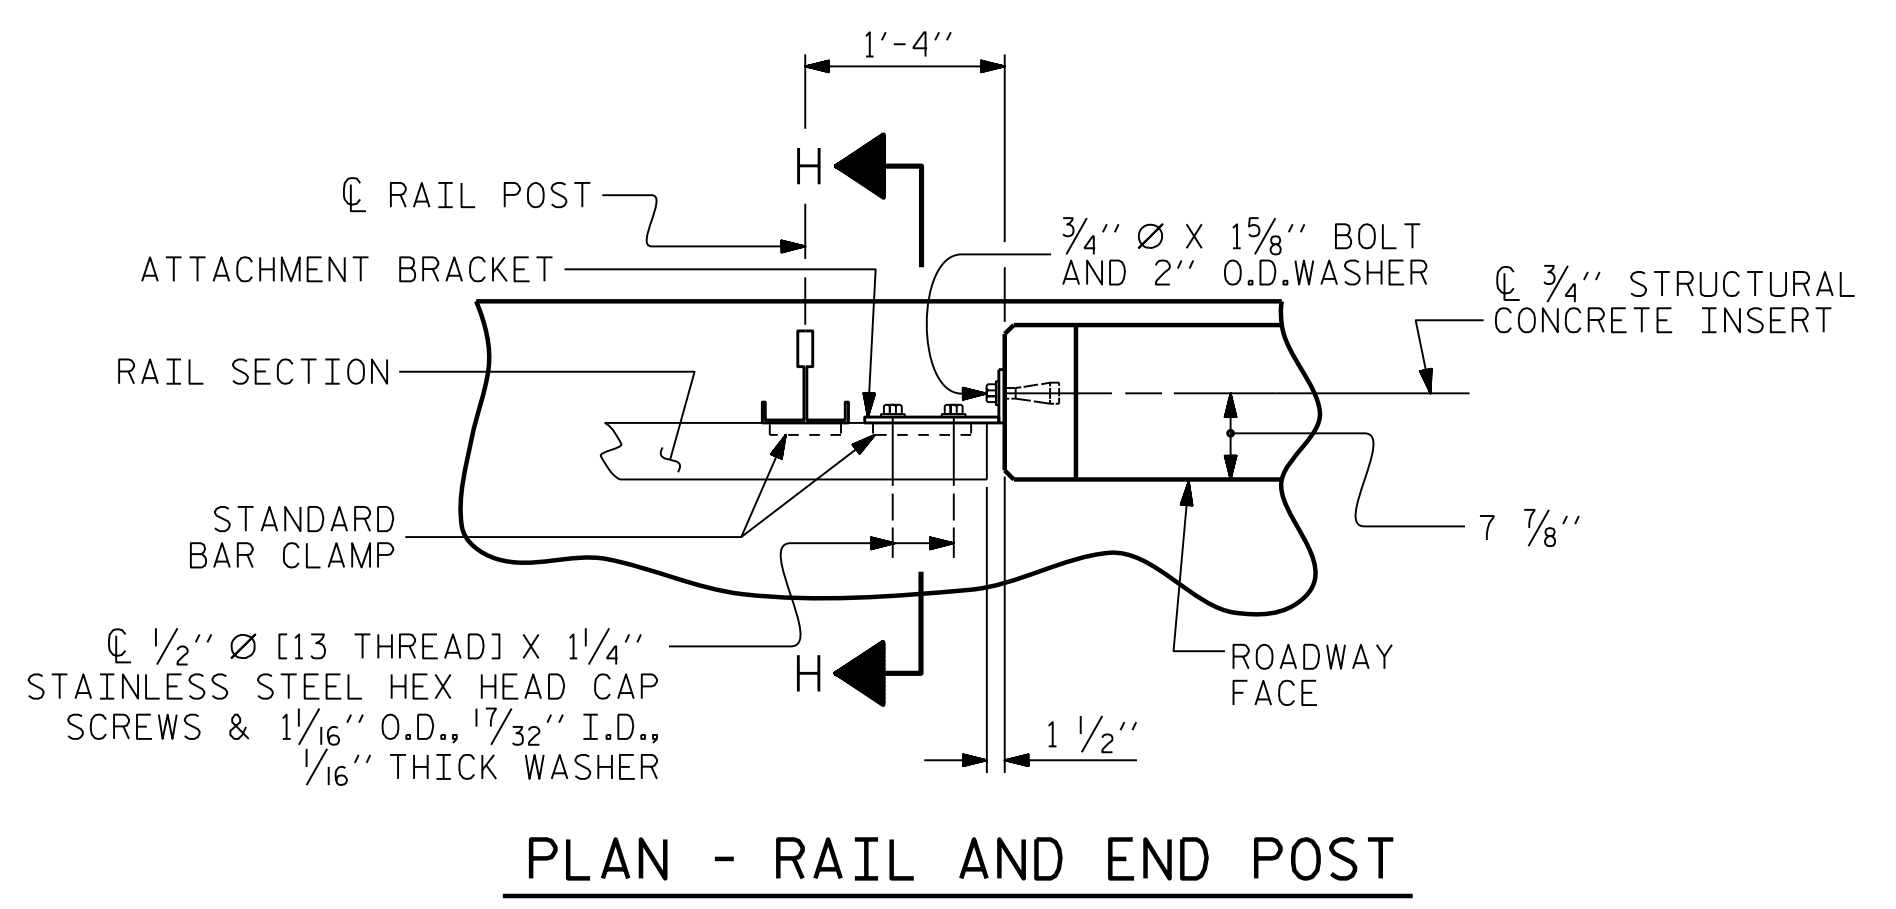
1'-4''

H

℄ RAIL POST

ATTACHMENT BRACKET

$\frac{3}{4}$'' Ø X 1$\frac{5}{8}$'' BOLT AND 2'' O.D.WASHER

℄ $\frac{3}{4}$'' STRUCTURAL CONCRETE INSERT

RAIL SECTION

STANDARD BAR CLAMP

7 $\frac{7}{8}$''

℄ $\frac{1}{2}$'' Ø [13 THREAD] X 1$\frac{1}{4}$'' STAINLESS STEEL HEX HEAD CAP SCREWS & 1$\frac{1}{16}$'' O.D., $\frac{17}{32}$'' I.D., $\frac{1}{16}$'' THICK WASHER

H

ROADWAY FACE

1 $\frac{1}{2}$''

PLAN - RAIL AND END POST